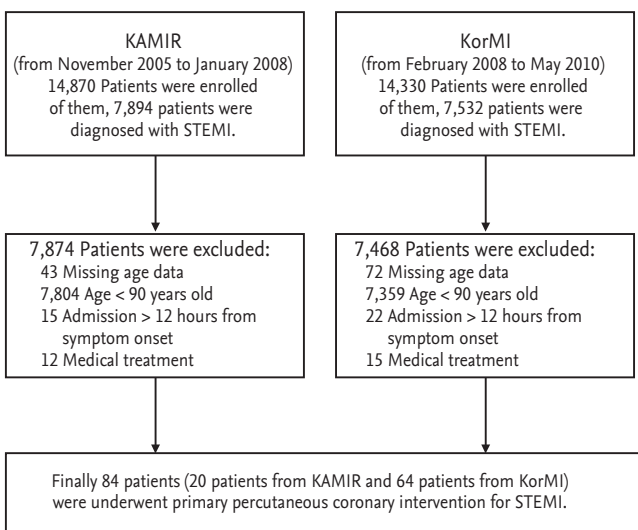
KAMIR
(from November 2005 to January 2008)
14,870 Patients were enrolled of them, 7,894 patients were diagnosed with STEMI.

KorMI
(from February 2008 to May 2010)
14,330 Patients were enrolled of them, 7,532 patients were diagnosed with STEMI.

7,874 Patients were excluded:
43 Missing age data
7,804 Age < 90 years old
15 Admission > 12 hours from symptom onset
12 Medical treatment

7,468 Patients were excluded:
72 Missing age data
7,359 Age < 90 years old
22 Admission > 12 hours from symptom onset
15 Medical treatment

Finally 84 patients (20 patients from KAMIR and 64 patients from KorMI) were underwent primary percutaneous coronary intervention for STEMI.